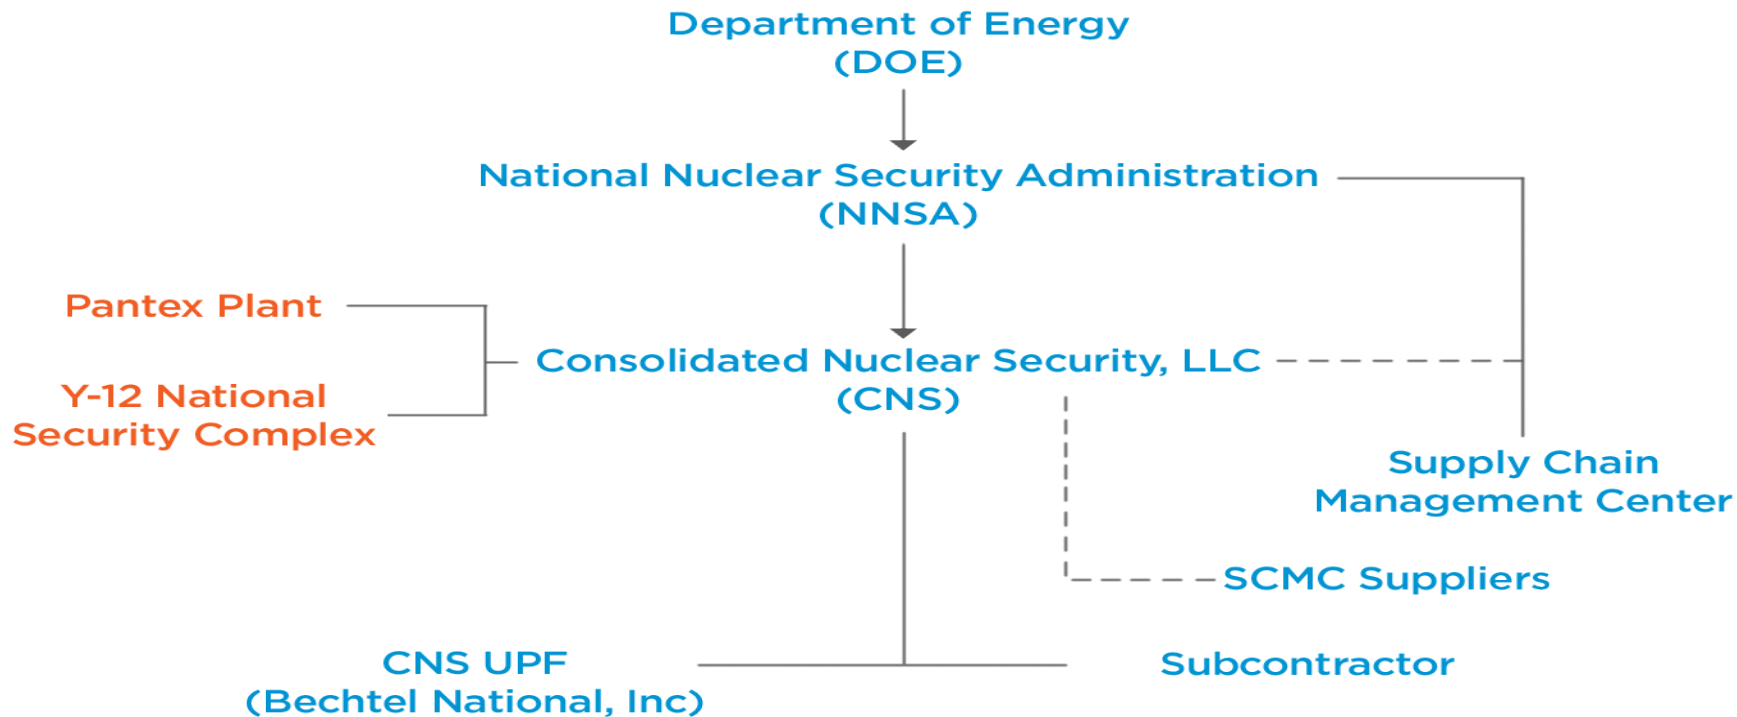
Department of Energy
(DOE)

National Nuclear Security Administration
(NNSA)

Pantex Plant

Y-12 National
Security Complex

Consolidated Nuclear Security, LLC
(CNS)

Supply Chain
Management Center

SCMC Suppliers

CNS UPF
(Bechtel National, Inc)

Subcontractor